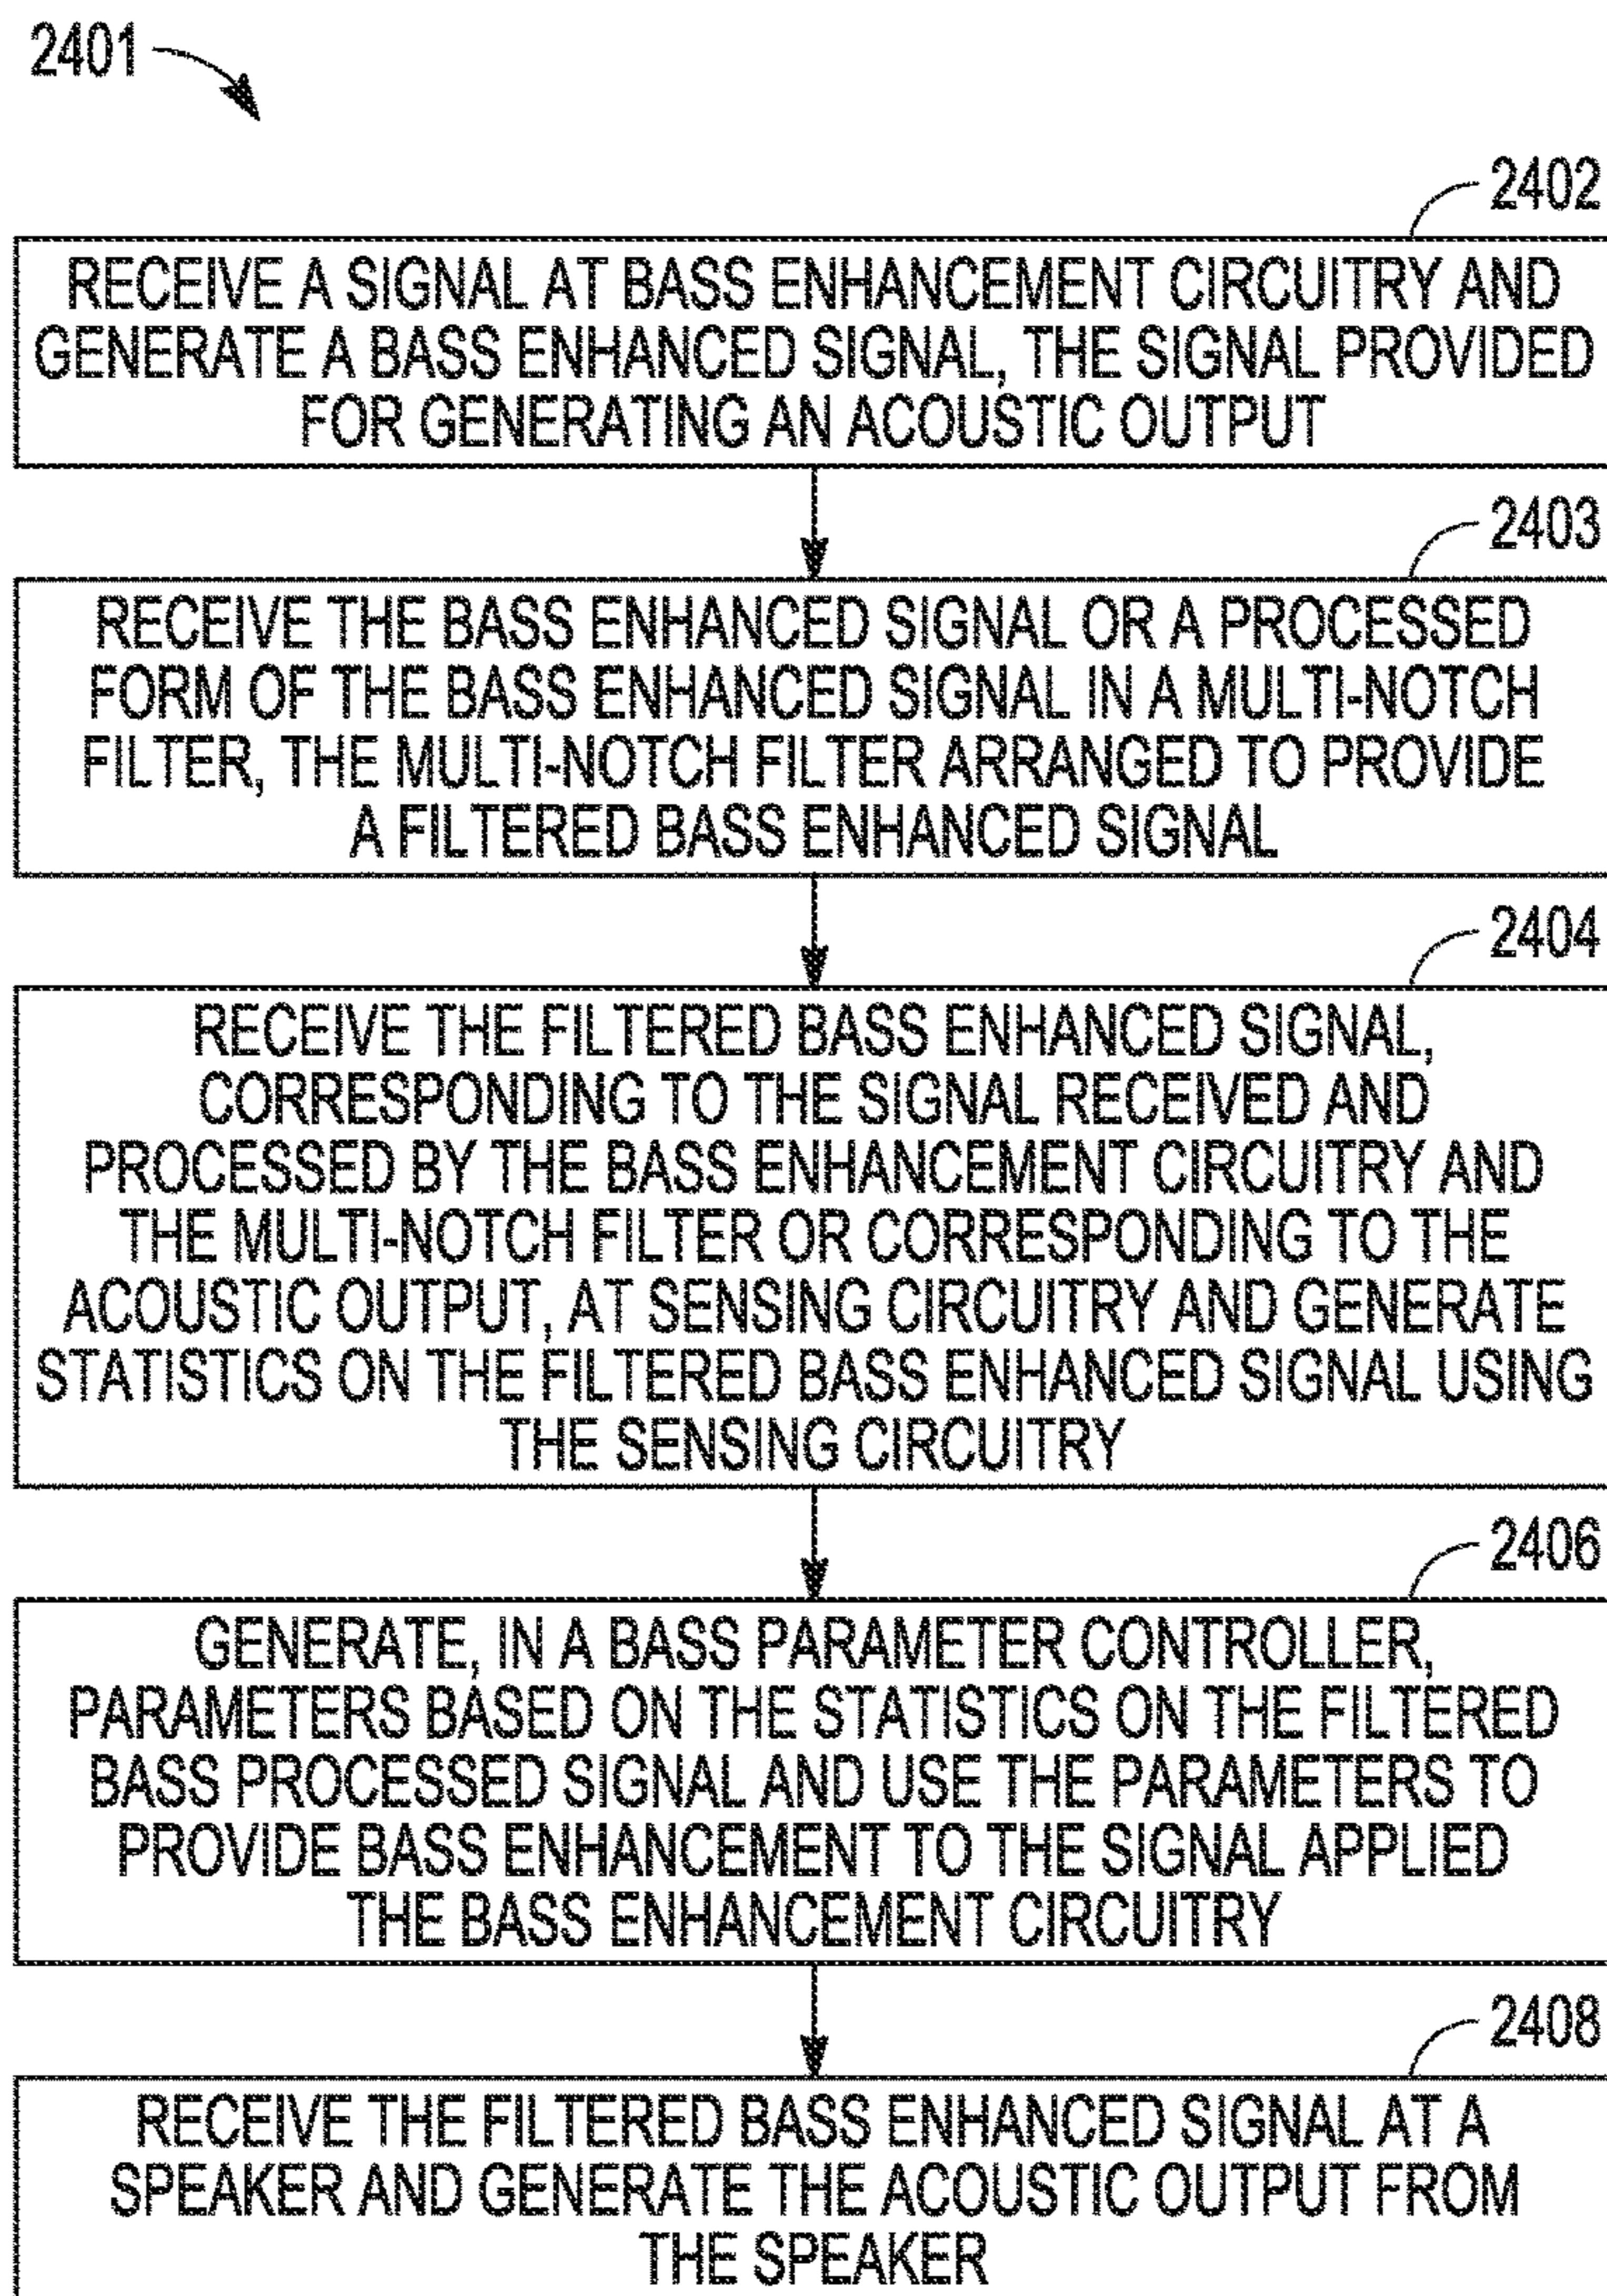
2401

2402

RECEIVE A SIGNAL AT BASS ENHANCEMENT CIRCUITRY AND GENERATE A BASS ENHANCED SIGNAL, THE SIGNAL PROVIDED FOR GENERATING AN ACOUSTIC OUTPUT

2403

RECEIVE THE BASS ENHANCED SIGNAL OR A PROCESSED FORM OF THE BASS ENHANCED SIGNAL IN A MULTI-NOTCH FILTER, THE MULTI-NOTCH FILTER ARRANGED TO PROVIDE A FILTERED BASS ENHANCED SIGNAL

2404

RECEIVE THE FILTERED BASS ENHANCED SIGNAL, CORRESPONDING TO THE SIGNAL RECEIVED AND PROCESSED BY THE BASS ENHANCEMENT CIRCUITRY AND THE MULTI-NOTCH FILTER OR CORRESPONDING TO THE ACOUSTIC OUTPUT, AT SENSING CIRCUITRY AND GENERATE STATISTICS ON THE FILTERED BASS ENHANCED SIGNAL USING THE SENSING CIRCUITRY

2406

GENERATE, IN A BASS PARAMETER CONTROLLER, PARAMETERS BASED ON THE STATISTICS ON THE FILTERED BASS PROCESSED SIGNAL AND USE THE PARAMETERS TO PROVIDE BASS ENHANCEMENT TO THE SIGNAL APPLIED THE BASS ENHANCEMENT CIRCUITRY

2408

RECEIVE THE FILTERED BASS ENHANCED SIGNAL AT A SPEAKER AND GENERATE THE ACOUSTIC OUTPUT FROM THE SPEAKER